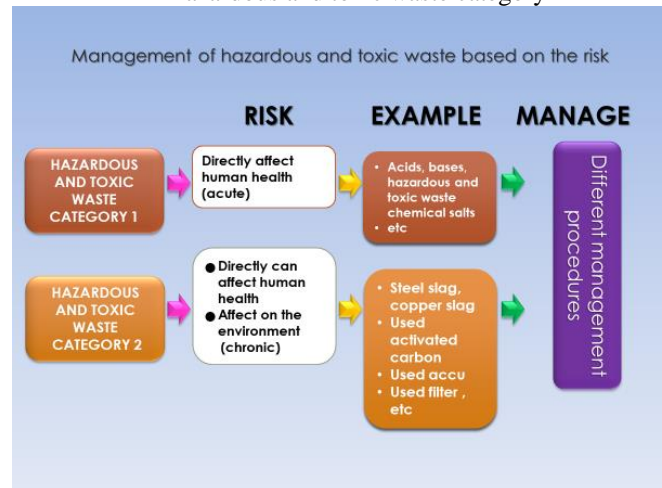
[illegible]

Management of hazardous and toxic waste based on the risk

RISK

EXAMPLE

MANAGE

HAZARDOUS AND TOXIC WASTE CATEGORY 1

Directly affect human health (acute)

• Acids, bases, hazardous and toxic waste chemical salts
• etc

HAZARDOUS AND TOXIC WASTE CATEGORY 2

● Directly can affect human health
● Affect on the environment (chronic)

• Steel slag, copper slag
• Used activated carbon
• Used accu
• Used filter , etc

Different management procedures